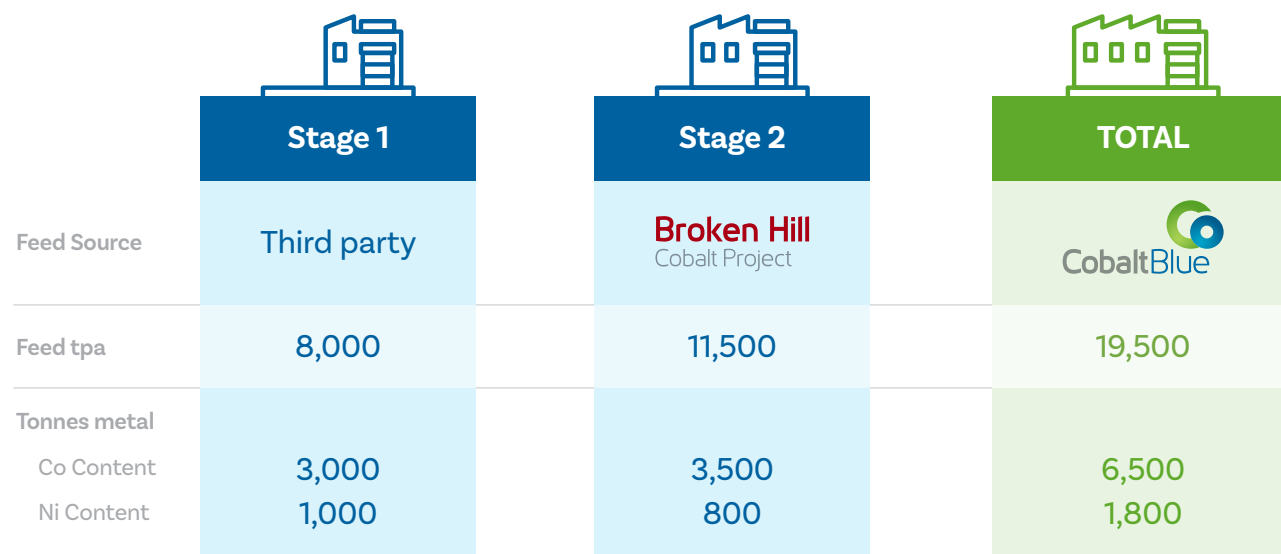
| | Stage 1 | Stage 2 | TOTAL |
|---|---|---|---|
| Feed Source | Third party | Broken Hill Cobalt Project | CobaltBlue |
| Feed tpa | 8,000 | 11,500 | 19,500 |
| Tonnes metal | | | |
| Co Content | 3,000 | 3,500 | 6,500 |
| Ni Content | 1,000 | 800 | 1,800 |